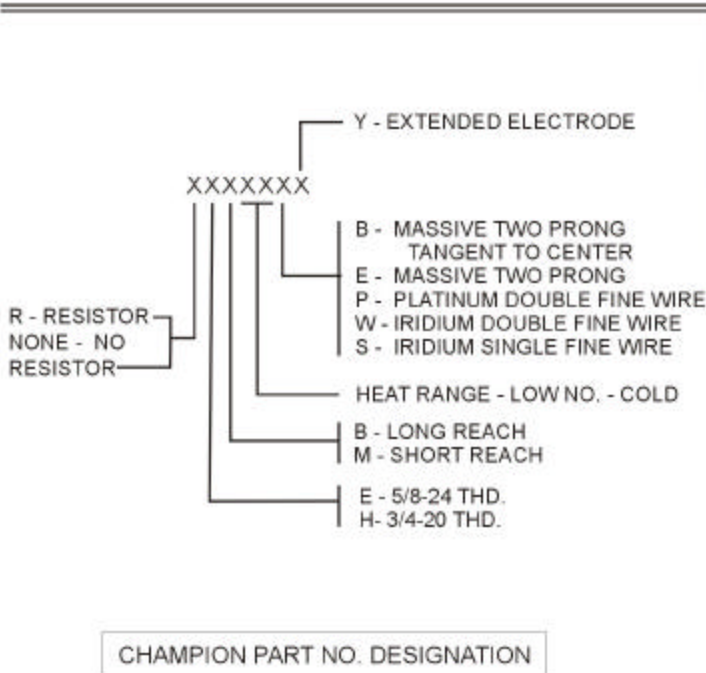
Y - EXTENDED ELECTRODE

XXXXXXX

B - MASSIVE TWO PRONG TANGENT TO CENTER
E - MASSIVE TWO PRONG
P - PLATINUM DOUBLE FINE WIRE
W - IRIDIUM DOUBLE FINE WIRE
S - IRIDIUM SINGLE FINE WIRE

R - RESISTOR
NONE - NO RESISTOR

HEAT RANGE - LOW NO. - COLD

B - LONG REACH
M - SHORT REACH

E - 5/8-24 THD.
H- 3/4-20 THD.

CHAMPION PART NO. DESIGNATION